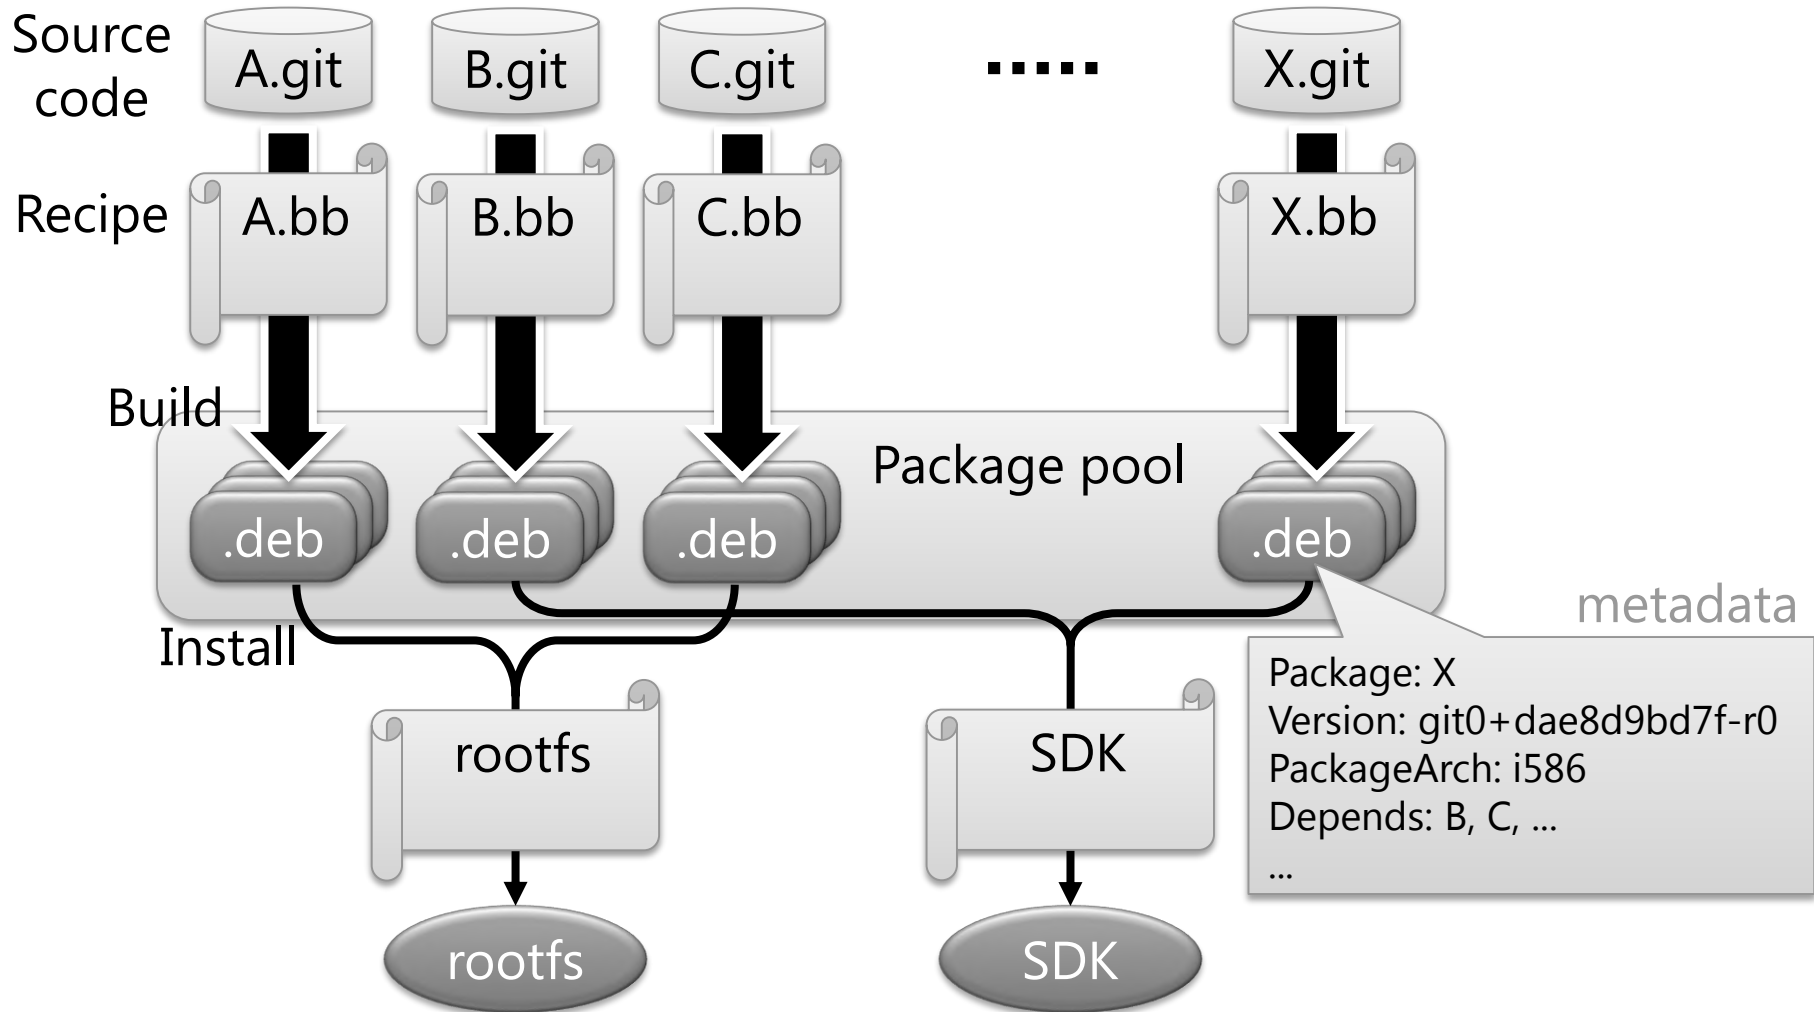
Source code

A.git

B.git

C.git

.....

X.git

Recipe

A.bb

B.bb

C.bb

X.bb

Build

Package pool

.deb

.deb

.deb

.deb

metadata

Install

Package: X
Version: git0+dae8d9bd7f-r0
PackageArch: i586
Depends: B, C, ...
...

rootfs

SDK

rootfs

SDK